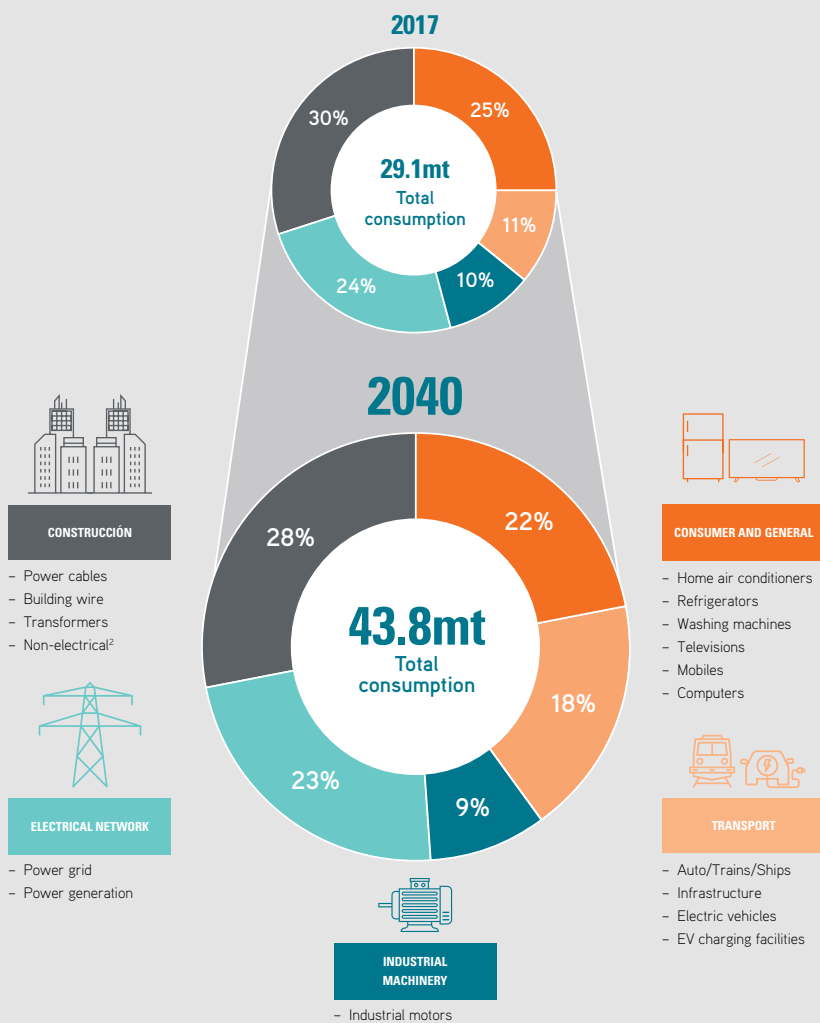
2017

30%

25%

29.1mt
Total consumption

11%

10%

24%

2040

28%

22%

43.8mt
Total consumption

18%

9%

23%

CONSTRUCCIÓN

– Power cables
– Building wire
– Transformers
– Non-electrical$^2$

ELECTRICAL NETWORK

– Power grid
– Power generation

INDUSTRIAL MACHINERY

– Industrial motors

CONSUMER AND GENERAL

– Home air conditioners
– Refrigerators
– Washing machines
– Televisions
– Mobiles
– Computers

TRANSPORT

– Auto/Trains/Ships
– Infrastructure
– Electric vehicles
– EV charging facilities